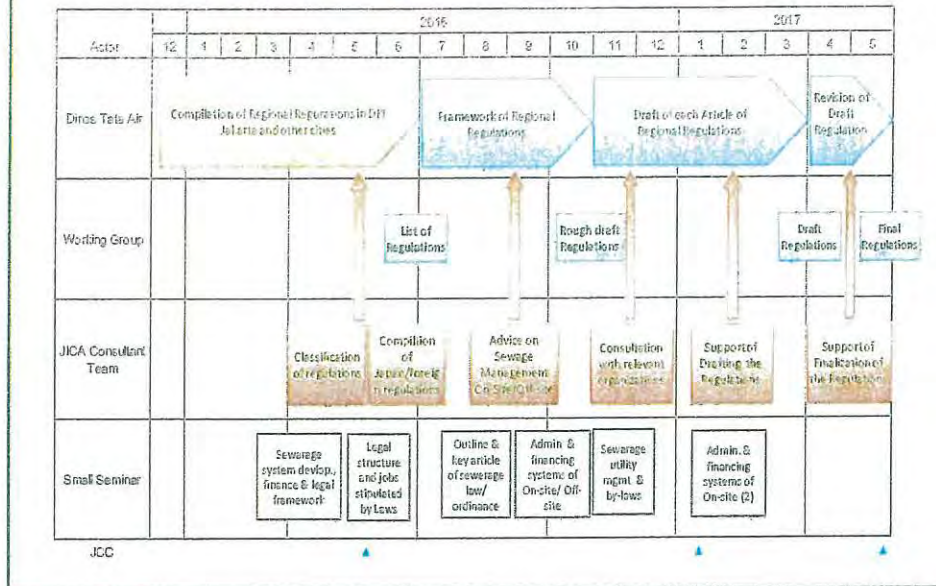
| Actor | 12 | 1 | 2 | 3 | 4 | 5 | 6 | 7 | 8 | 9 | 10 | 11 | 12 | 1 | 2 | 3 | 4 | 5 |
|---|---|---|---|---|---|---|---|---|---|---|---|---|---|---|---|---|---|---|
| | | 2016 | | | | | | | | | | | | 2017 | | | | |
| Dinas Tata Air | Compilation of Regional Regulations in DKI Jakarta and other cities | | | | | | | Framework of Regional Regulations | | | | Draft of each Article of Regional Regulations | | | | | Revision of Draft Regulation | |
| Working Group | | | | | | List of Regulations | | | | Rough draft Regulations | | | | | | Draft Regulations | | Final Regulations |
| JICA Consultant Team | | | | | Classification of regulations | Compilation of Japan/foreign regulations | | Advice on Sewage Management On-Site/Off-site | | | | Consultation with relevant organizations | | Support of Drafting the Regulations | | | Support of Finalization of the Regulation | |
| Small Seminar | | | | Sewerage system develop., finance & legal framework | | Legal structure and jobs stipulated by Laws | | Outline & key article of sewerage law/ ordinance | | Admin & financing systems of On-site/ Off-site | | Sewerage utility mgmt. & by-laws | | Admin. & financing systems of On-site (2) | | | | |
| JCC | | | | | | ▲ | | | | | | | | ▲ | | | | ▲ |